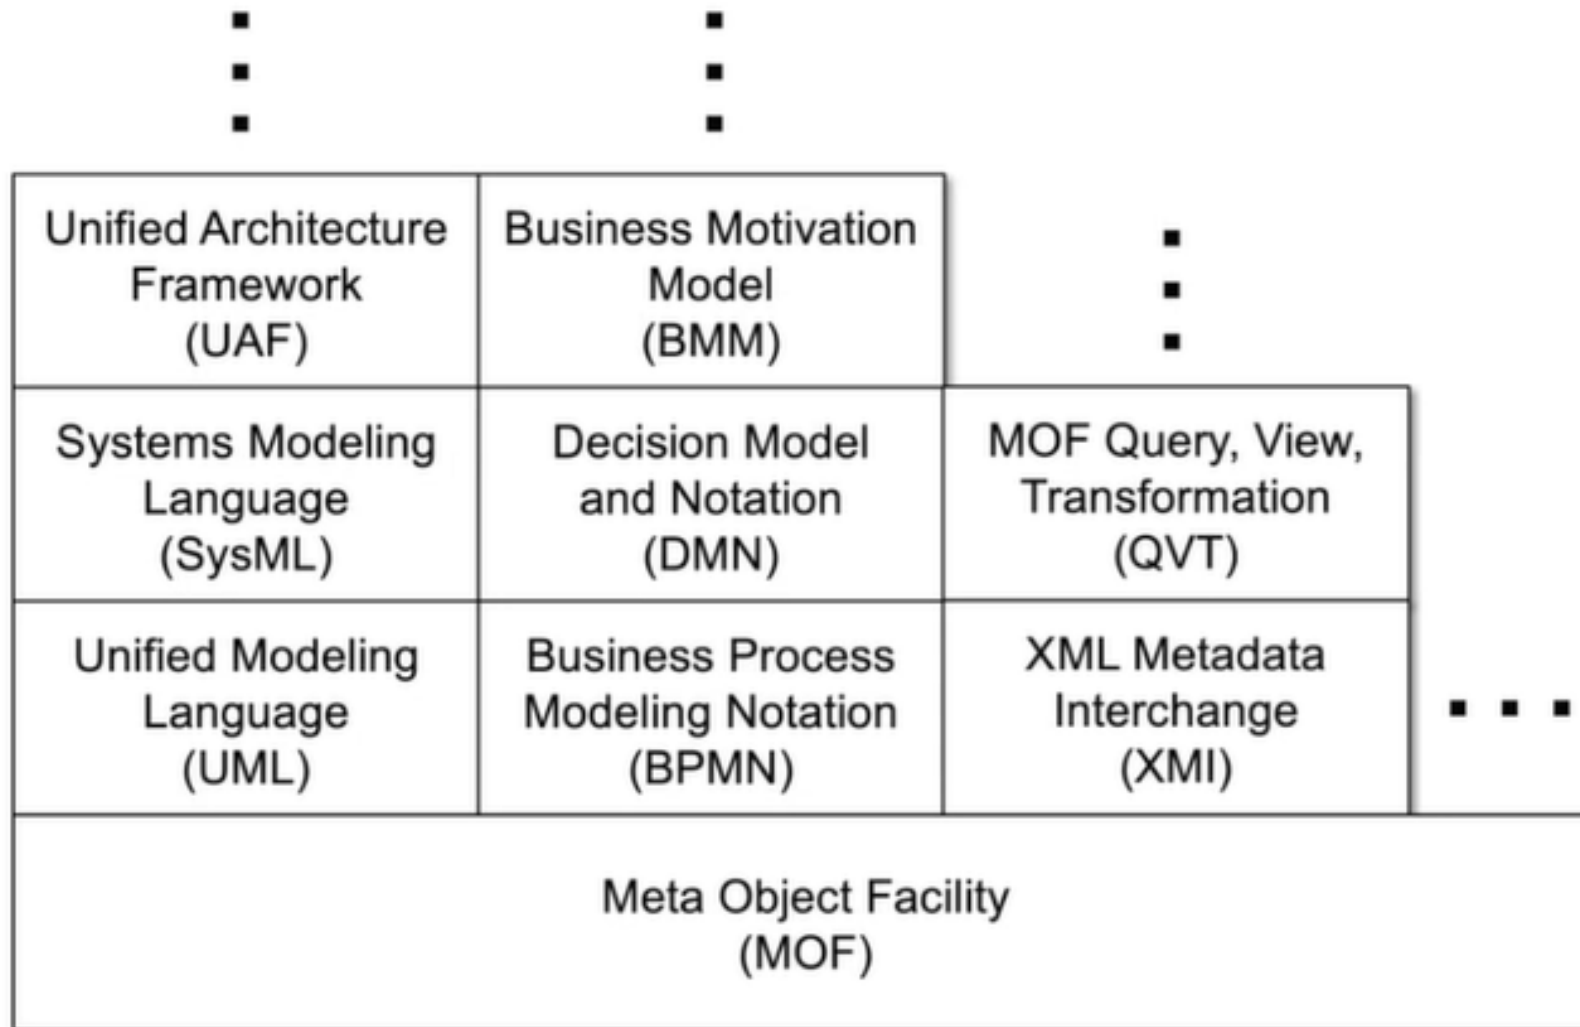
Unified Architecture Framework (UAF)

Business Motivation Model (BMM)

Systems Modeling Language (SysML)

Decision Model and Notation (DMN)

MOF Query, View, Transformation (QVT)

Unified Modeling Language (UML)

Business Process Modeling Notation (BPMN)

XML Metadata Interchange (XMI)

Meta Object Facility (MOF)